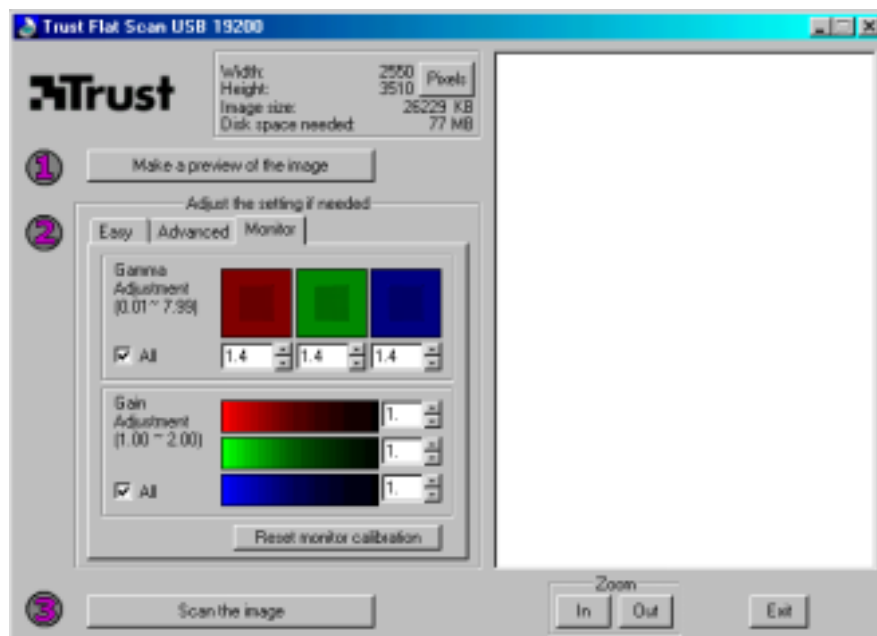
Trust Flat Scan USB 19200

Trust

Width: 2550
Height: 3510
Image size: 26229 KB
Disk space needed: 77 MB
Pixels

1
Make a preview of the image

2
Adjust the setting if needed

Easy | Advanced | Monitor

Gamma Adjustment (0.01 ~ 7.99)
All
1.4
1.4
1.4

Gain Adjustment (1.00 ~ 2.00)
All
1.
1.
1.

Reset monitor calibration

3
Scan the image

Zoom
In
Out

Exit